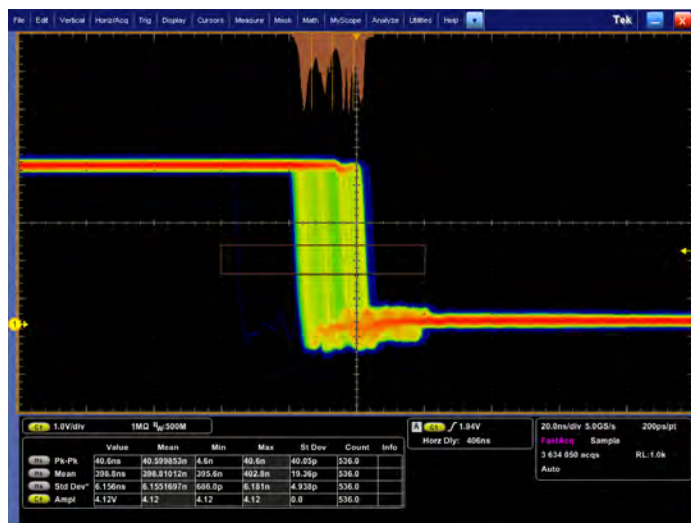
File Edit Vertical Horiz/Acq Trig Display Cursors Measure Mask Math MyScope Analyze Utilities Help

Tek

1

C1 1.0V/div 1MΩ $B_W$:500M

| | Value | Mean | Min | Max | St Dev | Count | Info |
|---|---|---|---|---|---|---|---|
| H1 Pk-Pk | 40.6ns | 40.599853n | 4.6n | 40.6n | 40.05p | 536.0 | |
| H1 Mean | 398.8ns | 398.81012n | 395.6n | 402.8n | 19.36p | 536.0 | |
| H1 Std Dev* | 6.156ns | 6.1551697n | 686.0p | 6.181n | 4.938p | 536.0 | |
| C1 Ampl | 4.12V | 4.12 | 4.12 | 4.12 | 0.0 | 536.0 | |

A C1 ∫ 1.94V
Horz Dly: 406ns

20.0ns/div 5.0GS/s 200ps/pt
FastAcq Sample
3 634 050 acqs RL:1.0k
Auto